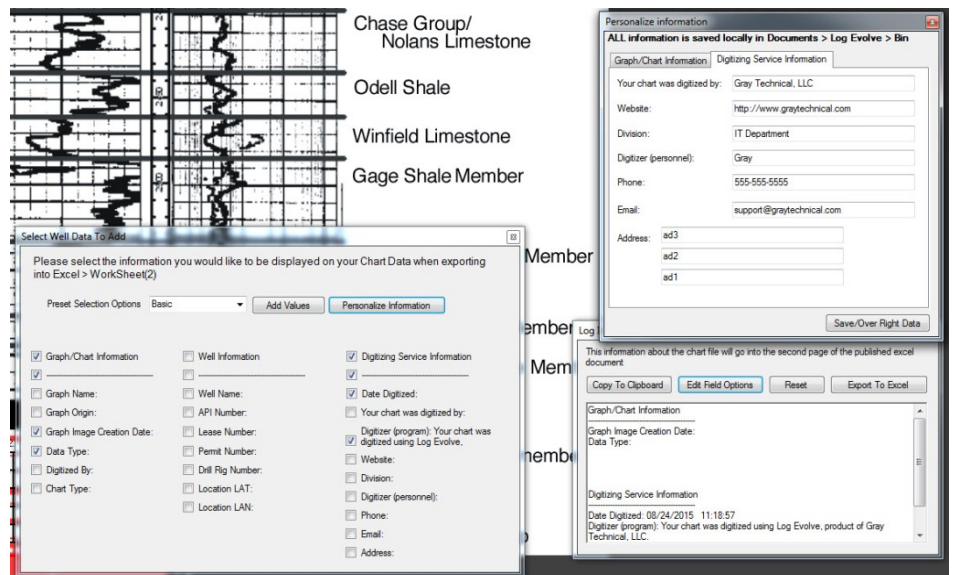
Chase Group/
Nolans Limestone

Odell Shale

Winfield Limestone

Gage Shale Member

Member

ember

Mem

nembe

Personalize information

ALL information is saved locally in Documents > Log Evolve > Bin

Graph/Chart Information | Digitizing Service Information

Your chart was digitized by: Gray Technical, LLC

Website: http://www.graytechnical.com

Division: IT Department

Digitizer (personnel): Gray

Phone: 555-555-5555

Email: support@graytechnical.com

Address: ad3
ad2
ad1

Save/Over Right Data

Select Well Data To Add

Please select the information you would like to be displayed on your Chart Data when exporting into Excel > WorkSheet(2)

Preset Selection Options Basic Add Values Personalize Information

Graph/Chart Information
Graph Name:
Graph Origin:
Graph Image Creation Date:
Data Type:
Digitized By:
Chart Type:

Well Information
Well Name:
API Number:
Lease Number:
Permit Number:
Drill Rig Number:
Location LAT:
Location LAN:

Digitizing Service Information
Date Digitized:
Your chart was digitized by:
Digitizer (program): Your chart was digitized using Log Evolve,
Website:
Division:
Digitizer (personnel):
Phone:
Email:
Address:

Log

This information about the chart file will go into the second page of the published excel document

Copy To Clipboard Edit Field Options Reset Export To Excel

Graph/Chart Information

Graph Image Creation Date:
Data Type:

Digitizing Service Information

Date Digitized: 08/24/2015 11:18:57
Digitizer (program): Your chart was digitized using Log Evolve, product of Gray Technical, LLC.